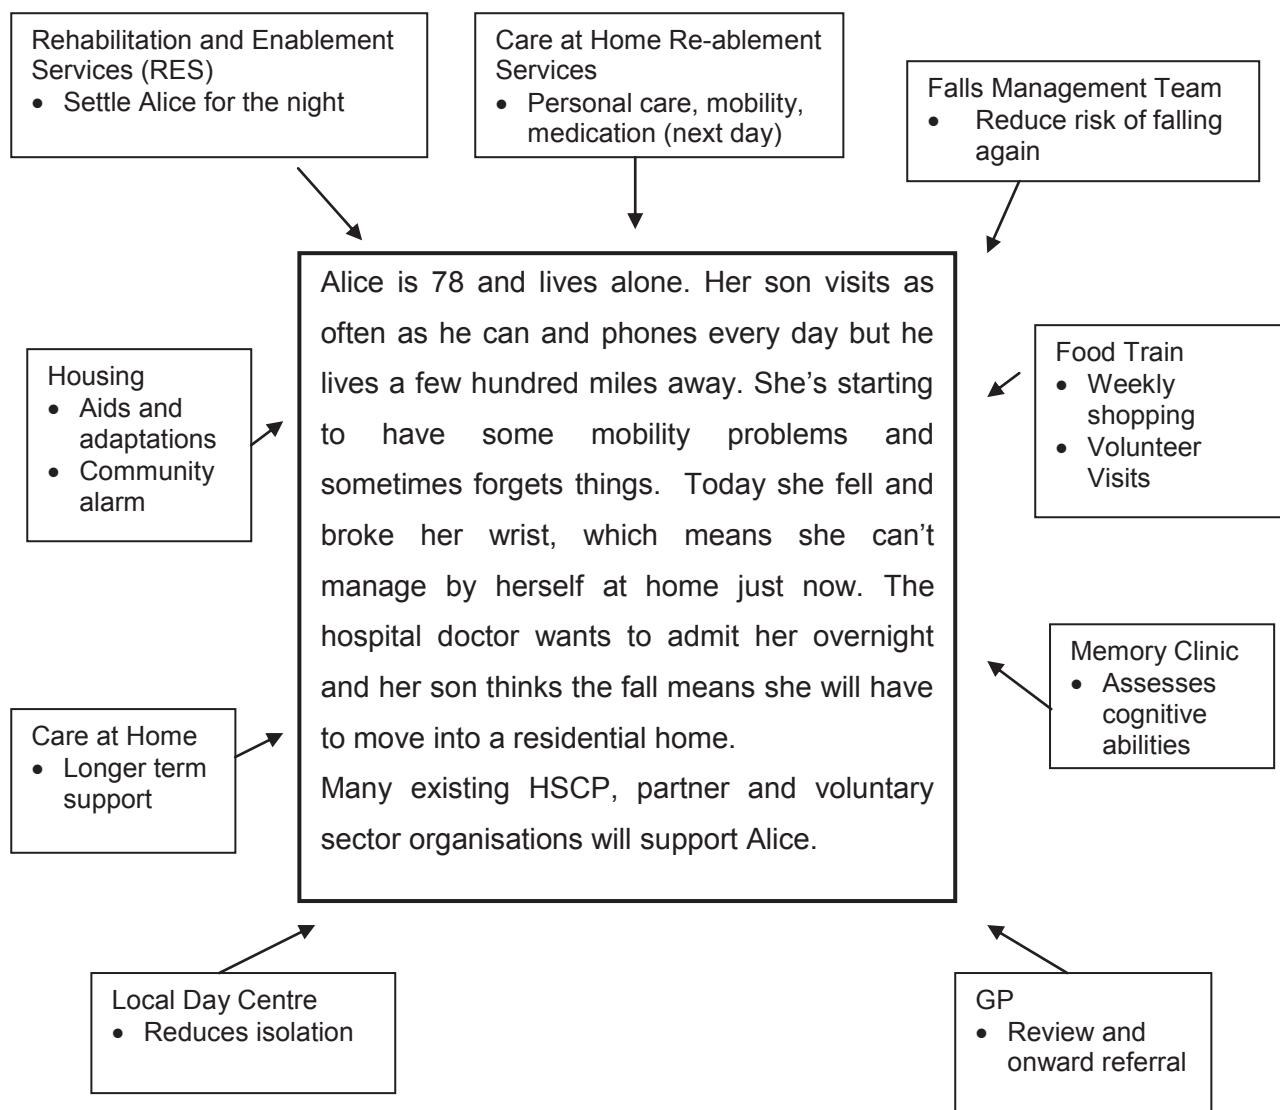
Rehabilitation and Enablement Services (RES)
- Settle Alice for the night

Care at Home Re-ablement Services
- Personal care, mobility, medication (next day)

Falls Management Team
- Reduce risk of falling again

Housing
- Aids and adaptations
- Community alarm

Alice is 78 and lives alone. Her son visits as often as he can and phones every day but he lives a few hundred miles away. She's starting to have some mobility problems and sometimes forgets things. Today she fell and broke her wrist, which means she can't manage by herself at home just now. The hospital doctor wants to admit her overnight and her son thinks the fall means she will have to move into a residential home.
Many existing HSCP, partner and voluntary sector organisations will support Alice.

Food Train
- Weekly shopping
- Volunteer Visits

Memory Clinic
- Assesses cognitive abilities

Care at Home
- Longer term support

Local Day Centre
- Reduces isolation

GP
- Review and onward referral